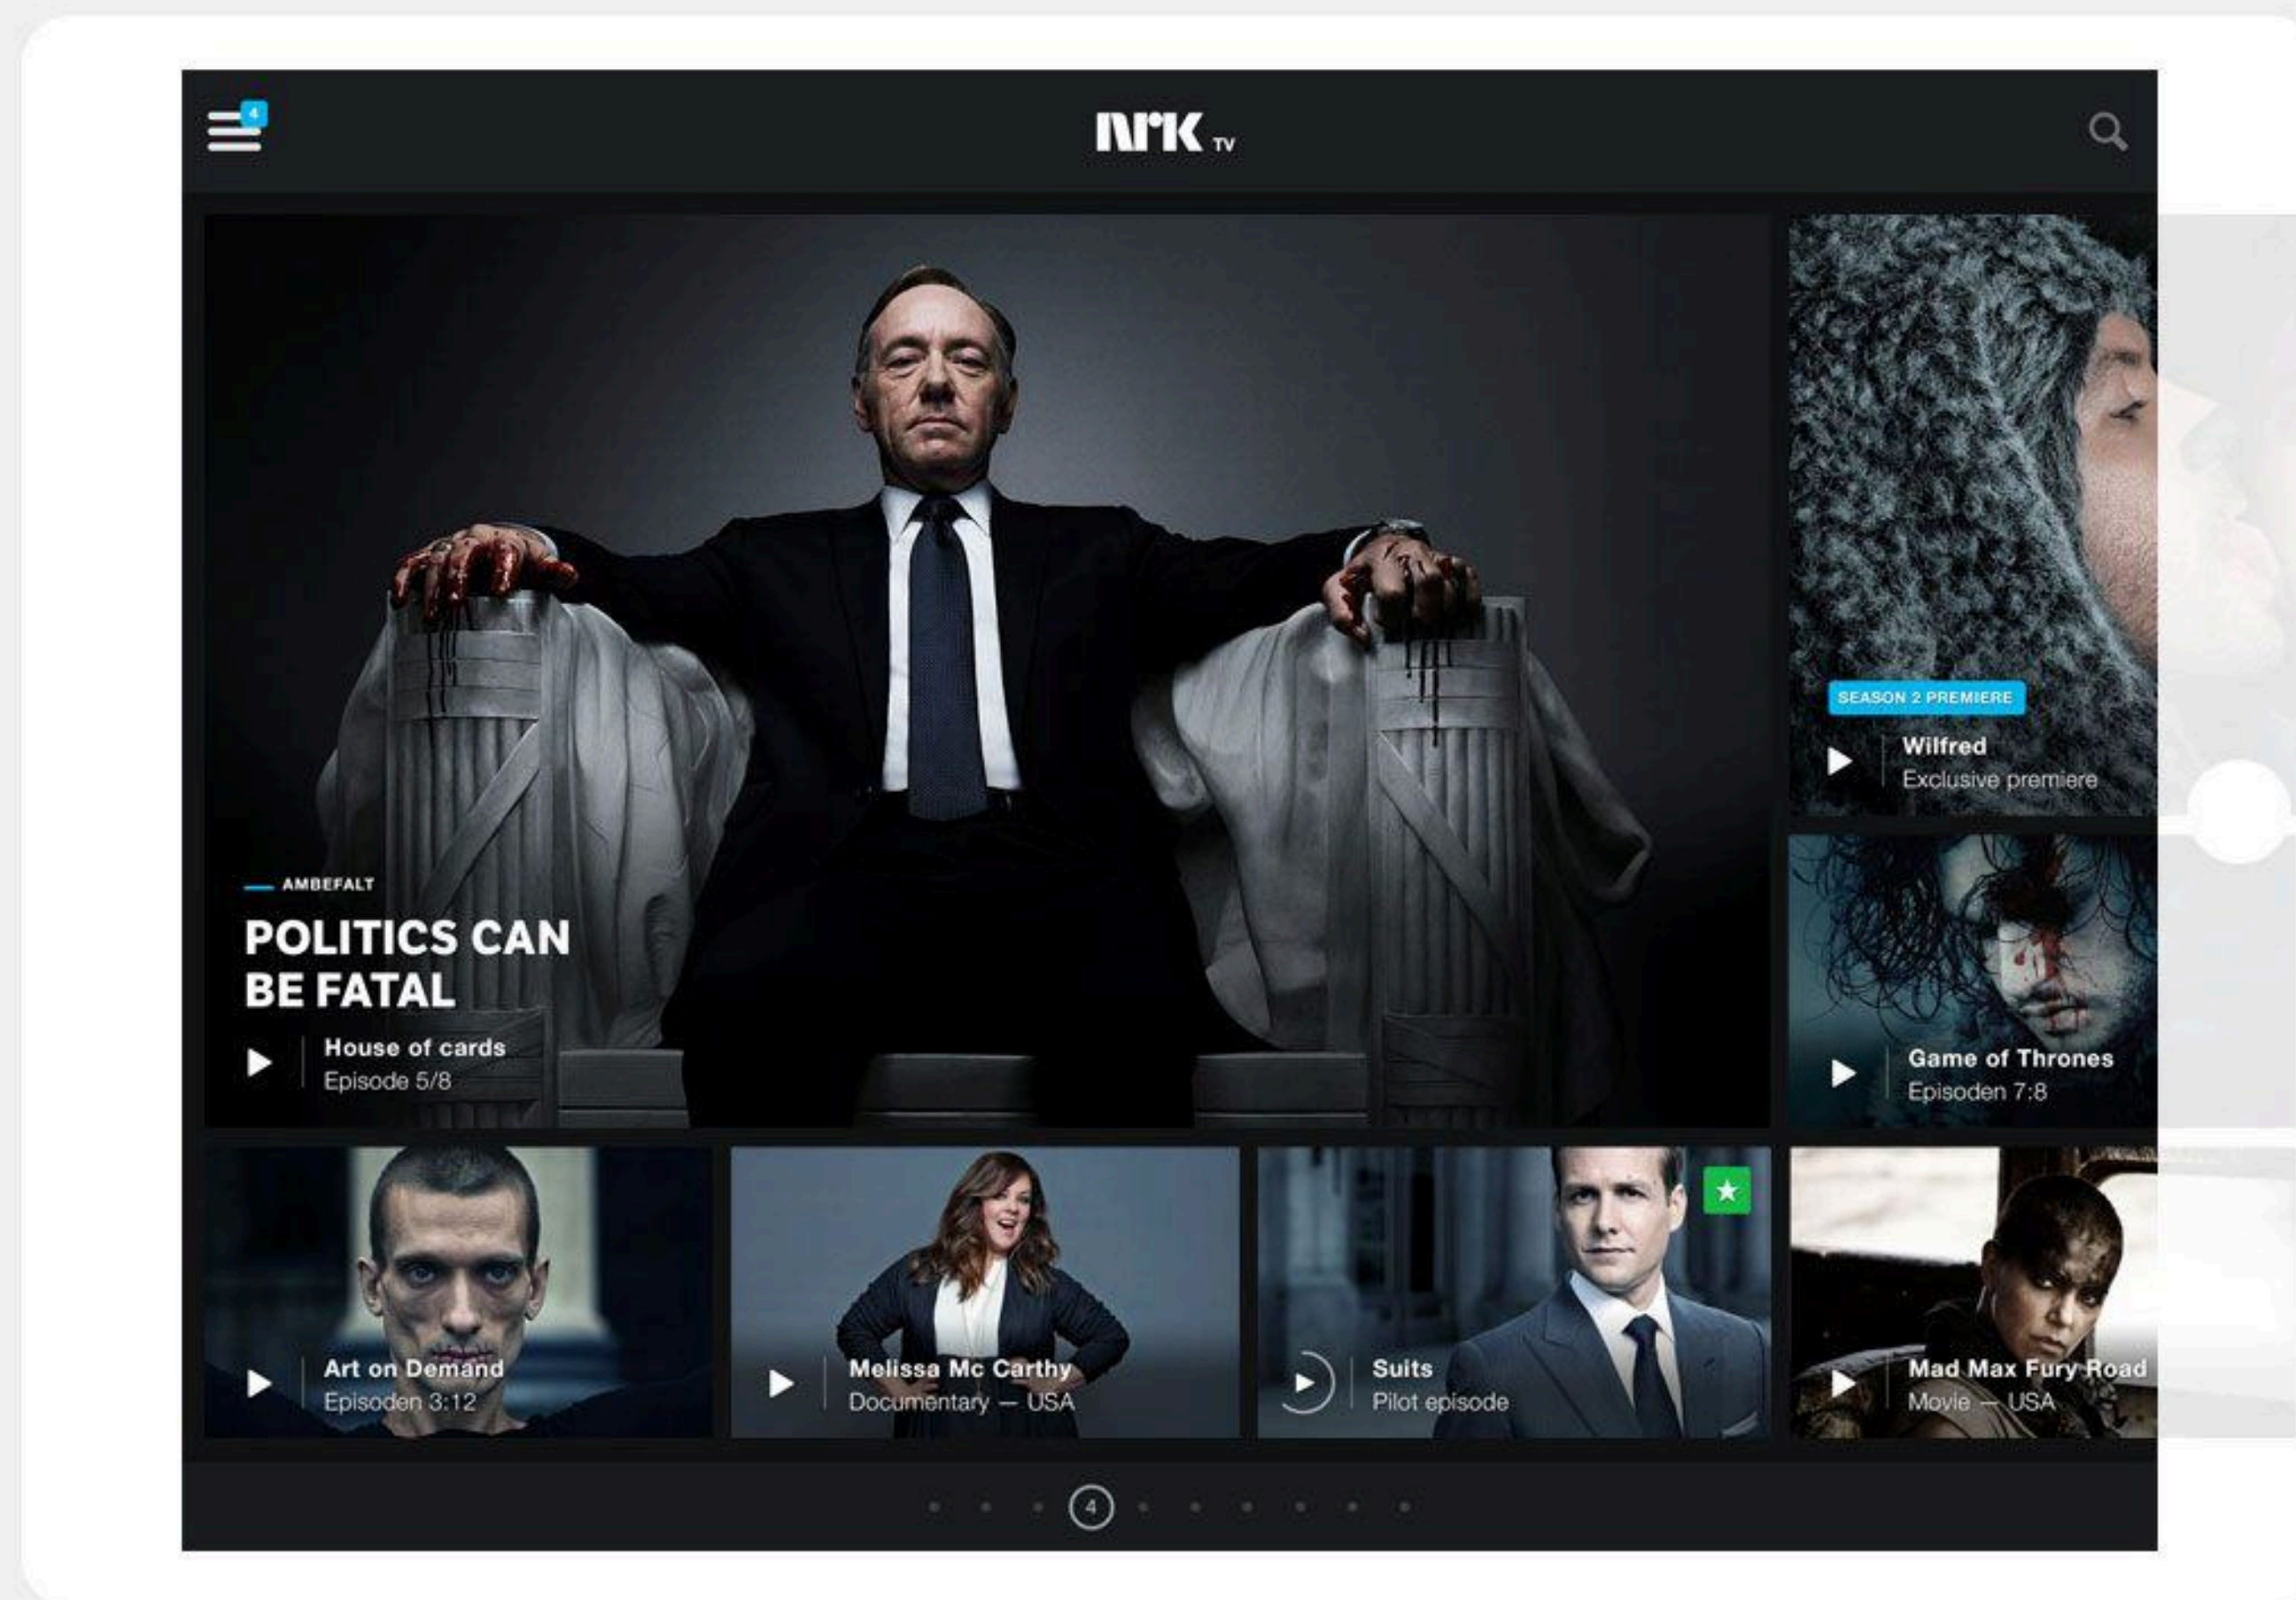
4

NRK TV

AMBEFALT

POLITICS CAN BE FATAL

House of cards
Episode 5/8

SEASON 2 PREMIERE

Wilfred
Exclusive premiere

Game of Thrones
Episoden 7:8

Art on Demand
Episoden 3:12

Melissa Mc Carthy
Documentary — USA

Suits
Pilot episode

Mad Max Fury Road
Movie — USA

4